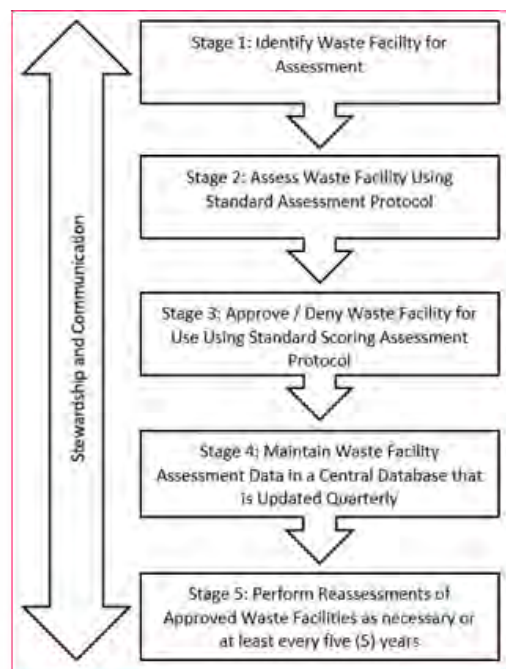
Stewardship and Communication

Stage 1: Identify Waste Facility for Assessment

Stage 2: Assess Waste Facility Using Standard Assessment Protocol

Stage 3: Approve / Deny Waste Facility for Use Using Standard Scoring Assessment Protocol

Stage 4: Maintain Waste Facility Assessment Data in a Central Database that is Updated Quarterly

Stage 5: Perform Reassessments of Approved Waste Facilities as necessary or at least every five (5) years